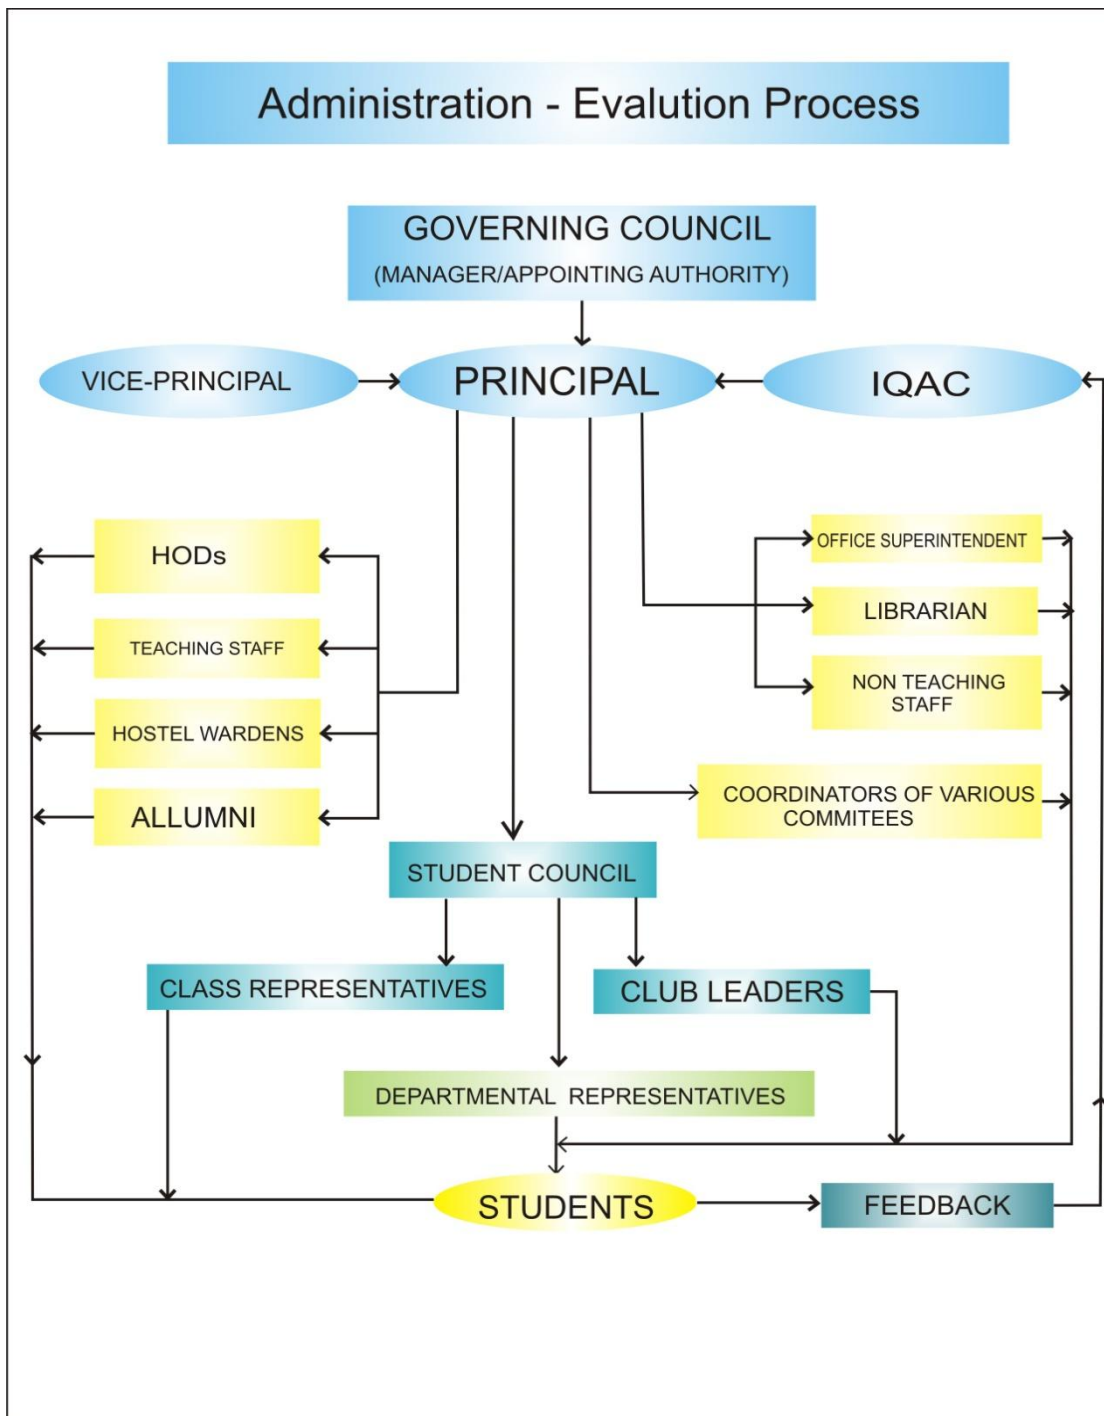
Administration - Evalution Process

GOVERNING COUNCIL
(MANAGER/APPOINTING AUTHORITY)

VICE-PRINCIPAL

PRINCIPAL

IQAC

HODs

TEACHING STAFF

HOSTEL WARDENS

ALLUMNI

OFFICE SUPERINTENDENT

LIBRARIAN

NON TEACHING STAFF

COORDINATORS OF VARIOUS COMMITEES

STUDENT COUNCIL

CLASS REPRESENTATIVES

CLUB LEADERS

DEPARTMENTAL REPRESENTATIVES

STUDENTS

FEEDBACK